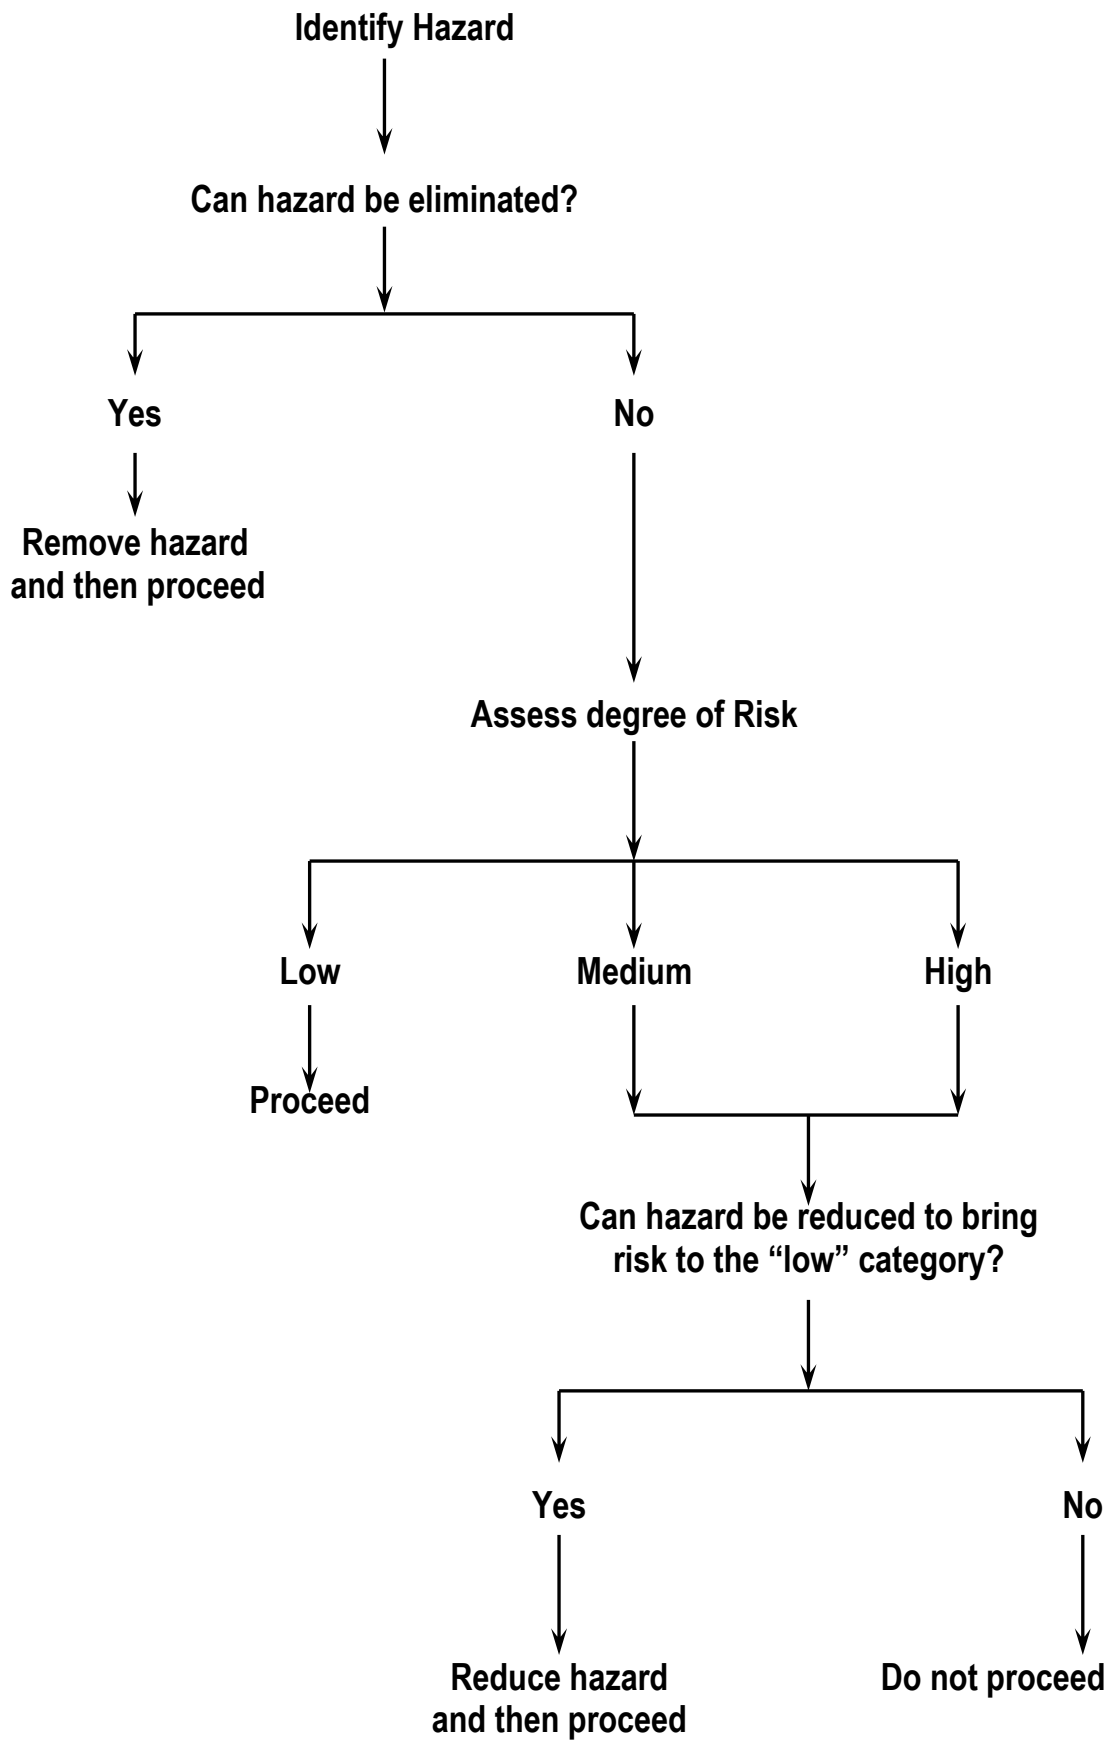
Identify Hazard

Can hazard be eliminated?

Yes

No

Remove hazard and then proceed

Assess degree of Risk

Low

Medium

High

Proceed

Can hazard be reduced to bring risk to the "low" category?

Yes

No

Reduce hazard and then proceed

Do not proceed